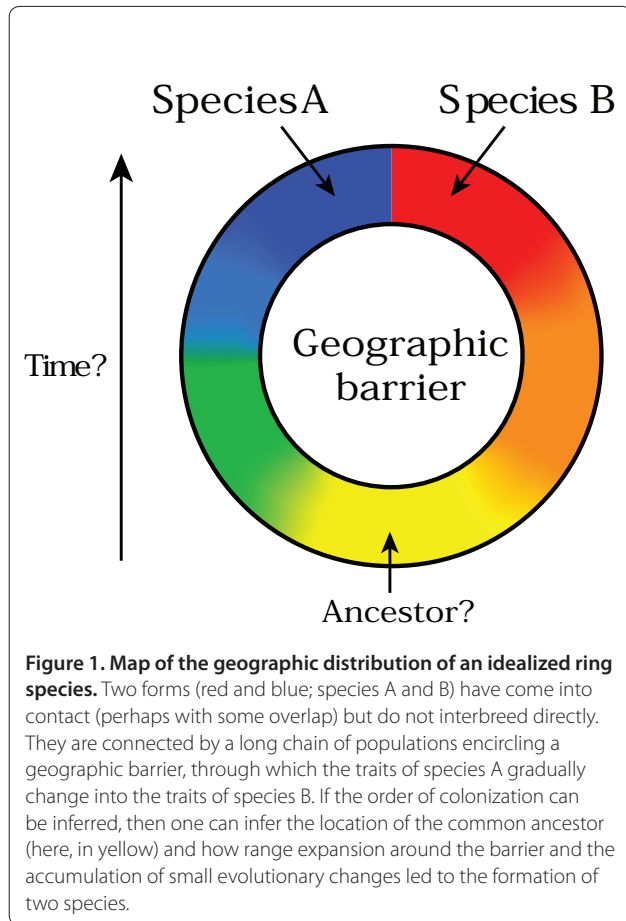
SpeciesA

Species B

Time?

Geographic barrier

Ancestor?

**Figure 1. Map of the geographic distribution of an idealized ring species.** Two forms (red and blue; species A and B) have come into contact (perhaps with some overlap) but do not interbreed directly. They are connected by a long chain of populations encircling a geographic barrier, through which the traits of species A gradually change into the traits of species B. If the order of colonization can be inferred, then one can infer the location of the common ancestor (here, in yellow) and how range expansion around the barrier and the accumulation of small evolutionary changes led to the formation of two species.